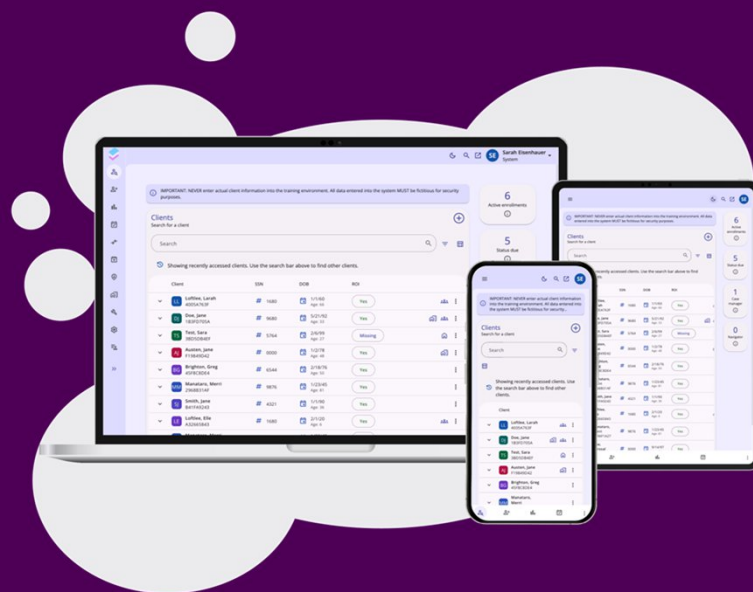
Sarah Eisenhauer
System
SE

IMPORTANT: NEVER enter actual client information into the training environment. All data entered into the system MUST be fictitious for security purposes.

Clients
Search for a client

Search

Showing recently accessed clients. Use the search bar above to find other clients.

| Client | SSN | DOB | ROI |
|---|---|---|---|
| Loftee, Larah 4505X763F | 1680 | 1/1/60 Age: 64 | Yes |
| Doe, Jane 183F0700A | 9680 | 5/21/92 Age: 32 | Yes |
| Test, Sara 38D5094EF | 5764 | 2/6/99 Age: 25 | Missing |
| Austen, Jane F19849042 | 0900 | 1/2/78 Age: 46 | Yes |
| Brighton, Greg 45F8C8D04 | 6544 | 2/18/76 Age: 48 | Yes |
| Manatars, Merri 2968831AF | 9876 | 1/23/45 Age: 79 | Yes |
| Smith, Jane B41Y49245 | 4321 | 1/1/80 Age: 44 | Yes |
| Loftee, Elle 432669843 | 1680 | 1/2/90 Age: 34 | Yes |

6
Active enrollments

5
Status due

1
Case manager

0
Navigator

IMPORTANT: NEVER enter actual client information into the training environment. All data entered into the system MUST be fictitious for security purposes.

Clients
Search for a client
Search
Showing recently accessed clients. Use the search bar above to find other clients.

Client
Loftee, Larah
Doe, Jane
Test, Sara
Austen, Jane
Brighton, Greg
Manatars, Merri